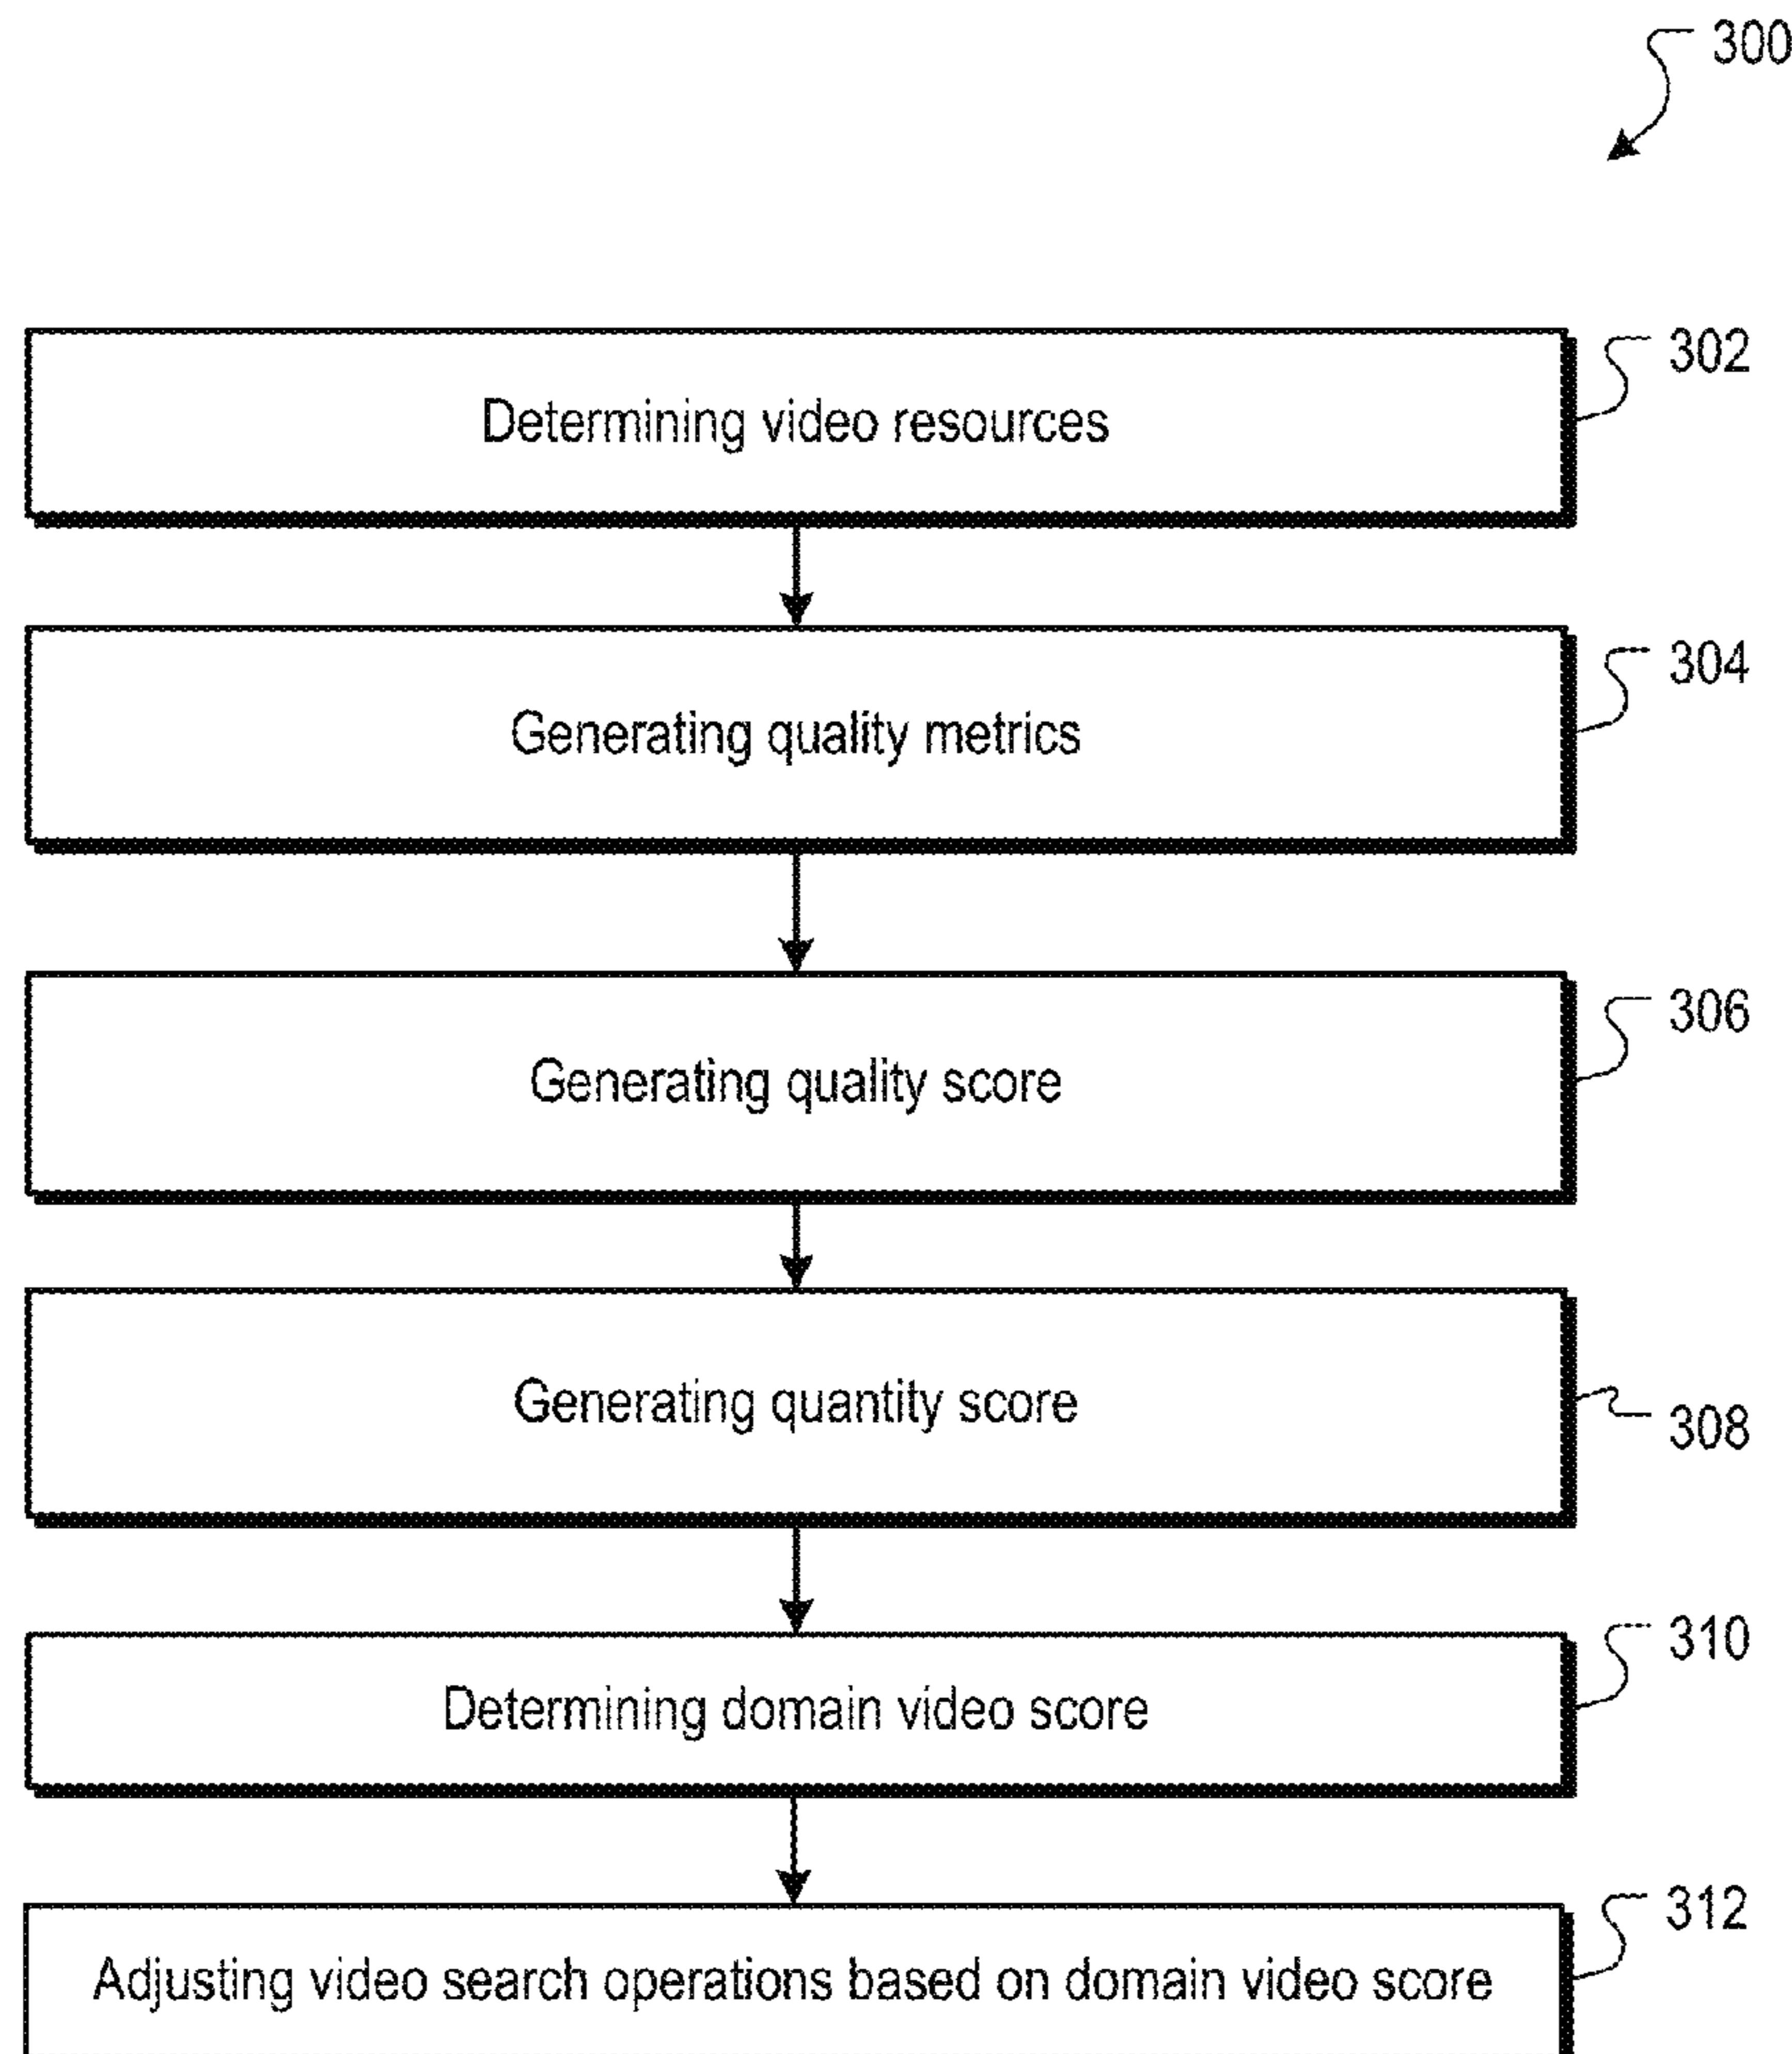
300

Determining video resources

302

Generating quality metrics

304

Generating quality score

306

Generating quantity score

308

Determining domain video score

310

Adjusting video search operations based on domain video score

312